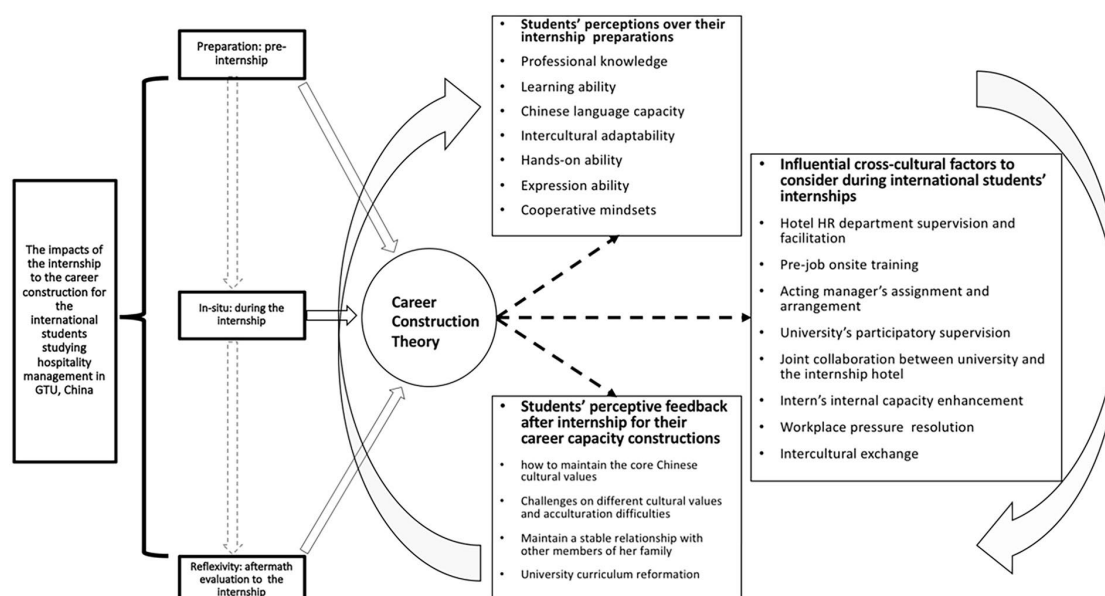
The impacts of the internship to the career construction for the international students studying hospitality management in GTU, China

Preparation: pre-internship

In-situ: during the internship

Reflexivity: aftermath evaluation to the internship

Career Construction Theory

- Students' perceptions over their internship preparations
- Professional knowledge
- Learning ability
- Chinese language capacity
- Intercultural adaptability
- Hands-on ability
- Expression ability
- Cooperative mindsets

- Influential cross-cultural factors to consider during international students' internships
- Hotel HR department supervision and facilitation
- Pre-job onsite training
- Acting manager's assignment and arrangement
- University's participatory supervision
- Joint collaboration between university and the internship hotel
- Intern's internal capacity enhancement
- Workplace pressure resolution
- Intercultural exchange

- Students' perceptive feedback after internship for their career capacity constructions
- how to maintain the core Chinese cultural values
- Challenges on different cultural values and acculturation difficulties
- Maintain a stable relationship with other members of her family
- University curriculum reformation